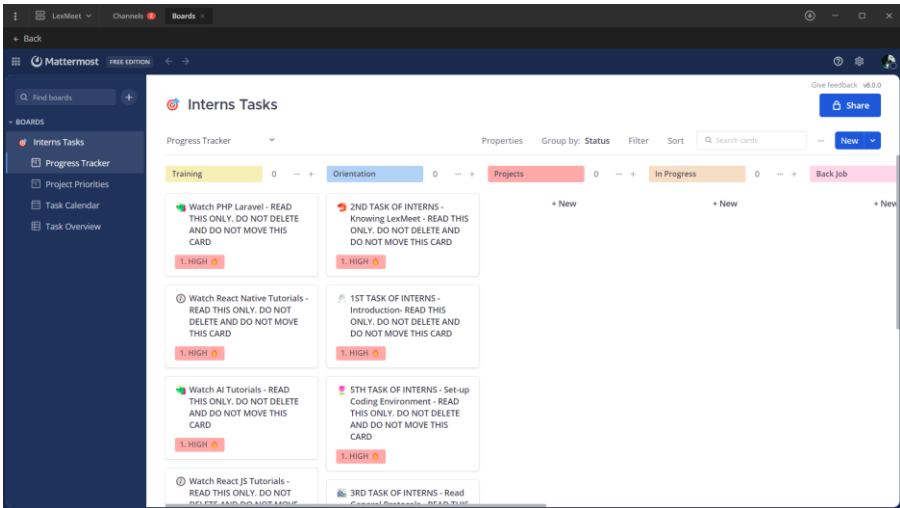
LexMeet Channels 2 Boards ×

← Back

Mattermost FREE EDITION

Find boards +

BOARDS

Interns Tasks

Progress Tracker

Project Priorities

Task Calendar

Task Overview

Give feedback v8.0.0

Share

Interns Tasks

Progress Tracker

Properties Group by: Status Filter Sort Search cards ··· New

Training 0 ··· +

Watch PHP Laravel - READ THIS ONLY. DO NOT DELETE AND DO NOT MOVE THIS CARD

1. HIGH

Watch React Native Tutorials - READ THIS ONLY. DO NOT DELETE AND DO NOT MOVE THIS CARD

1. HIGH

Watch AI Tutorials - READ THIS ONLY. DO NOT DELETE AND DO NOT MOVE THIS CARD

1. HIGH

Watch React JS Tutorials - READ THIS ONLY. DO NOT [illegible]

Orientation 0 ··· +

2ND TASK OF INTERNS - Knowing LexMeet - READ THIS ONLY. DO NOT DELETE AND DO NOT MOVE THIS CARD

1. HIGH

1ST TASK OF INTERNS - Introduction- READ THIS ONLY. DO NOT DELETE AND DO NOT MOVE THIS CARD

1. HIGH

5TH TASK OF INTERNS - Set-up Coding Environment - READ THIS ONLY. DO NOT DELETE AND DO NOT MOVE THIS CARD

1. HIGH

3RD TASK OF INTERNS - Read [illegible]

Projects 0 ··· +

+ New

In Progress 0 ··· +

+ New

Back Job

+ New